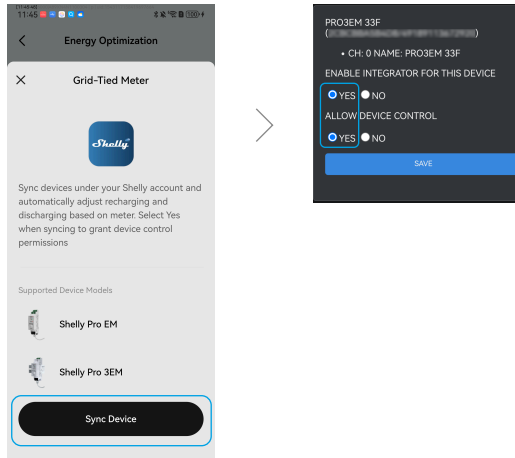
11:45

Energy Optimization

Grid-Tied Meter

Shelly

Sync devices under your Shelly account and automatically adjust recharging and discharging based on meter. Select Yes when syncing to grant device control permissions

Supported Device Models

Shelly Pro EM

Shelly Pro 3EM

Sync Device

PRO3EM 33F
([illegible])

• CH: 0 NAME: PRO3EM 33F

ENABLE INTEGRATOR FOR THIS DEVICE

YES NO

ALLOW DEVICE CONTROL

YES NO

SAVE